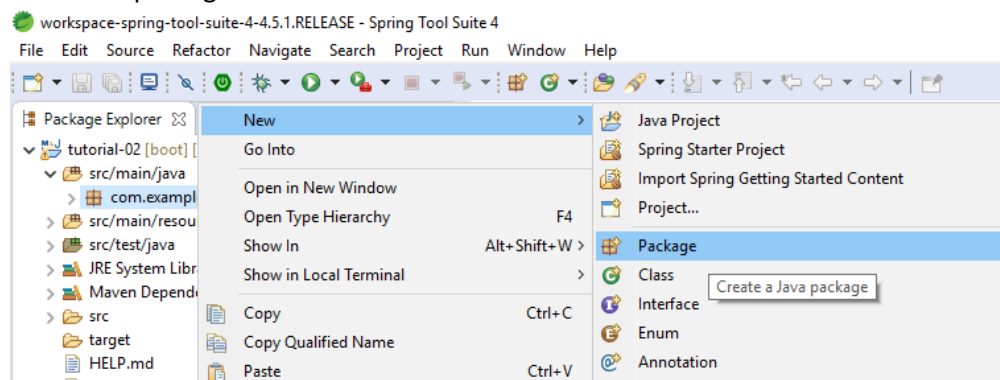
workspace-spring-tool-suite-4-4.5.1.RELEASE - Spring Tool Suite 4

File Edit Source Refactor Navigate Search Project Run Window Help

Package Explorer
tutorial-02 [boot] [
src/main/java
com.exampl
src/main/resou
src/test/java
JRE System Libr
Maven Depende
src
target
HELP.md

New
Go Into
Open in New Window
Open Type Hierarchy F4
Show In Alt+Shift+W
Show in Local Terminal
Copy Ctrl+C
Copy Qualified Name
Paste Ctrl+V

Java Project
Spring Starter Project
Import Spring Getting Started Content
Project...
Package
Class
Interface
Enum
Annotation

Create a Java package